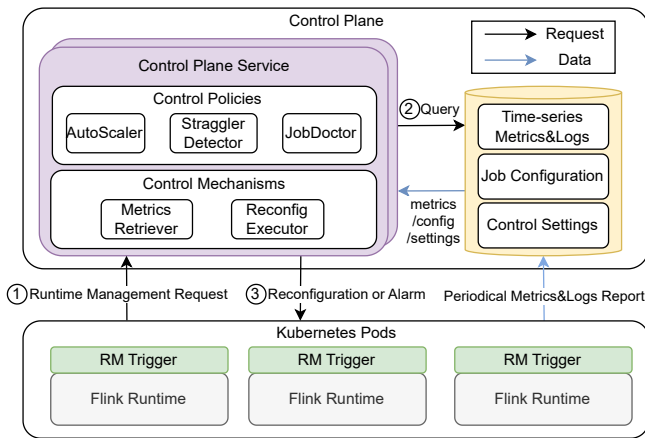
Control Plane

Request

Data

Control Plane Service

Control Policies

AutoScaler

Straggler Detector

JobDoctor

Control Mechanisms

Metrics Retriever

Reconfig Executor

② Query

Time-series Metrics&Logs

Job Configuration

Control Settings

metrics /config /settings

① Runtime Management Request

③ Reconfiguration or Alarm

Periodical Metrics&Logs Report

Kubernetes Pods

RM Trigger

Flink Runtime

RM Trigger

Flink Runtime

RM Trigger

Flink Runtime